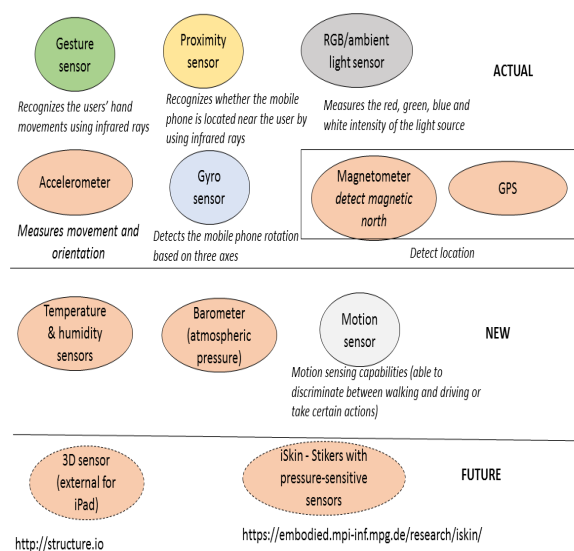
Gesture sensor

Recognizes the users' hand movements using infrared rays

Proximity sensor

Recognizes whether the mobile phone is located near the user by using infrared rays

RGB/ambient light sensor

Measures the red, green, blue and white intensity of the light source

ACTUAL

Accelerometer

Measures movement and orientation

Gyro sensor

Detects the mobile phone rotation based on three axes

Magnetometer detect magnetic north

GPS

Detect location

Temperature & humidity sensors

Barometer (atmospheric pressure)

Motion sensor

Motion sensing capabilities (able to discriminate between walking and driving or take certain actions)

NEW

3D sensor (external for iPad)

http://structure.io

iSkin - Stikers with pressure-sensitive sensors

https://embodied.mpi-inf.mpg.de/research/iskin/

FUTURE